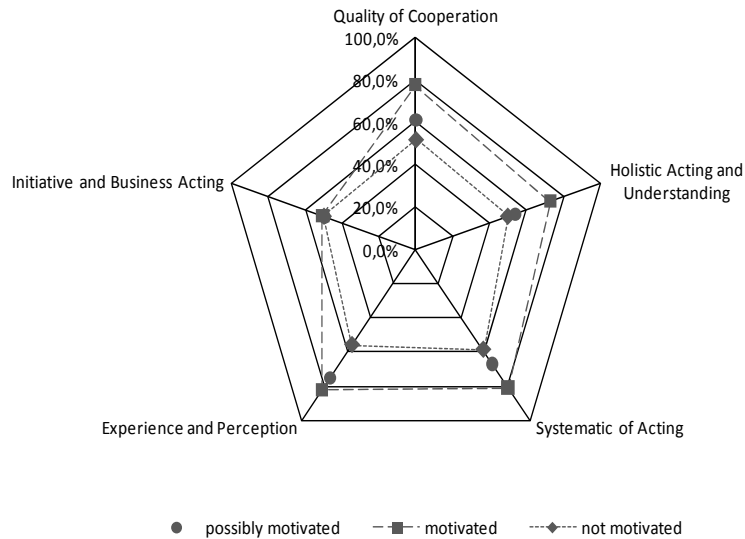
Quality of Cooperation

100,0%

80,0%

60,0%

40,0%

20,0%

0,0%

Holistic Acting and Understanding

Initiative and Business Acting

Experience and Perception

Systematic of Acting

possibly motivated

motivated

not motivated